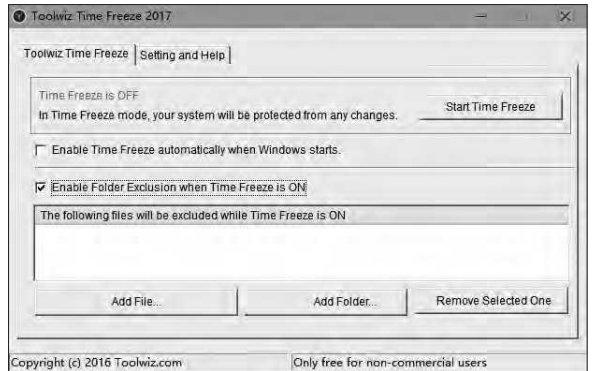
Toolwiz Time Freeze 2017

Toolwiz Time Freeze | Setting and Help

Time Freeze is OFF
In Time Freeze mode, your system will be protected from any changes.

Start Time Freeze

Enable Time Freeze automatically when Windows starts.

Enable Folder Exclusion when Time Freeze is ON

The following files will be excluded while Time Freeze is ON

Add File...

Add Folder...

Remove Selected One

Copyright (c) 2016 Toolwiz.com

Only free for non-commercial users